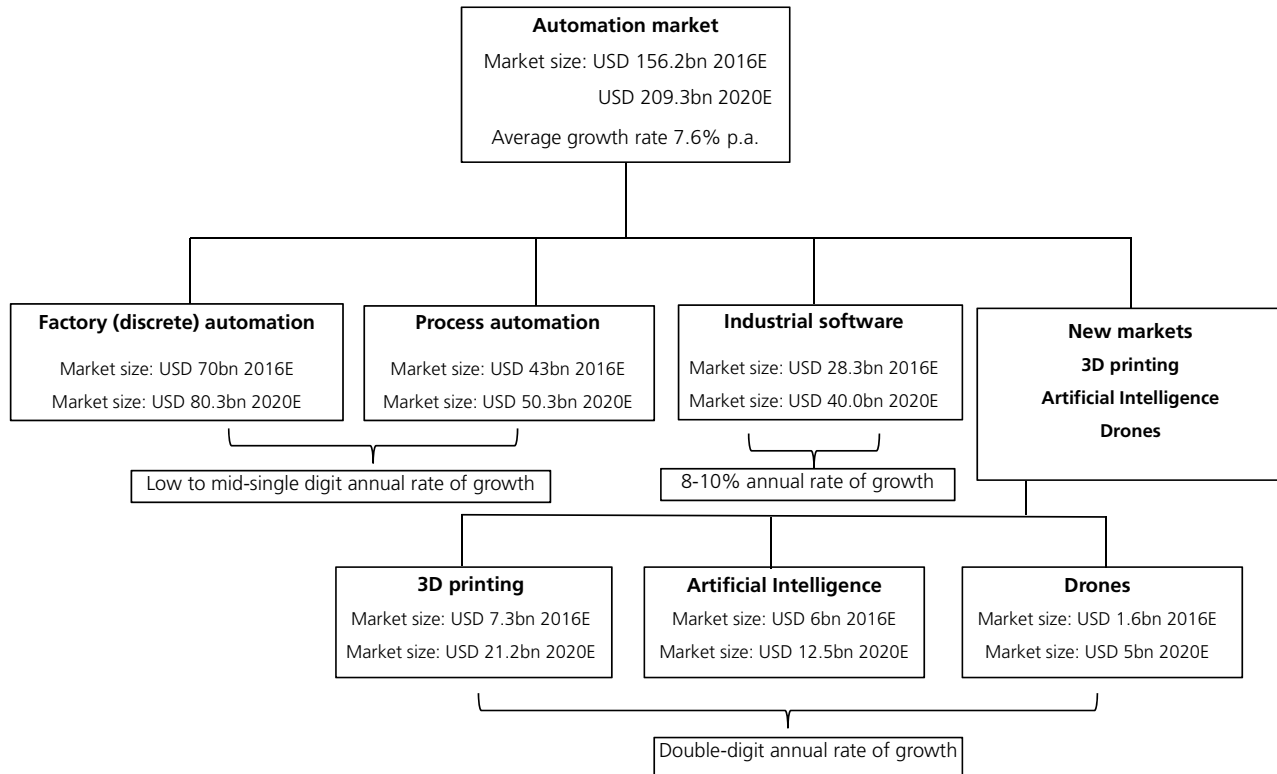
Automation market
Market size: USD 156.2bn 2016E
USD 209.3bn 2020E
Average growth rate 7.6% p.a.

Factory (discrete) automation
Market size: USD 70bn 2016E
Market size: USD 80.3bn 2020E

Process automation
Market size: USD 43bn 2016E
Market size: USD 50.3bn 2020E

Low to mid-single digit annual rate of growth

Industrial software
Market size: USD 28.3bn 2016E
Market size: USD 40.0bn 2020E

8-10% annual rate of growth

New markets
3D printing
Artificial Intelligence
Drones

3D printing
Market size: USD 7.3bn 2016E
Market size: USD 21.2bn 2020E

Artificial Intelligence
Market size: USD 6bn 2016E
Market size: USD 12.5bn 2020E

Drones
Market size: USD 1.6bn 2016E
Market size: USD 5bn 2020E

Double-digit annual rate of growth